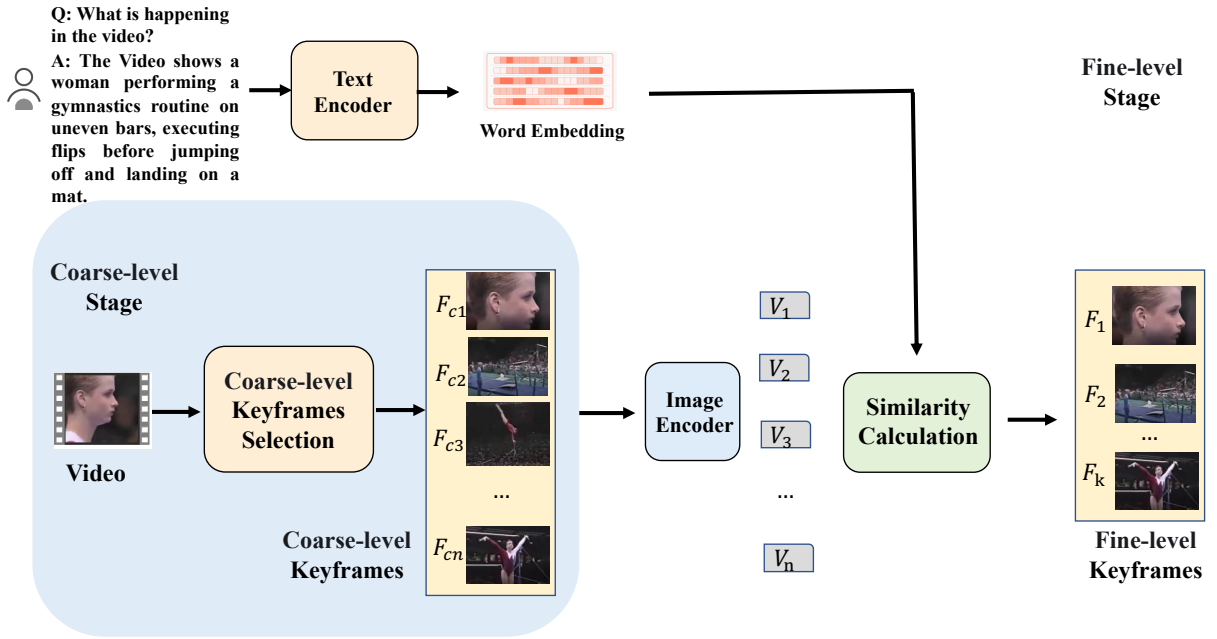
Q: What is happening in the video?

A: The Video shows a woman performing a gymnastics routine on uneven bars, executing flips before jumping off and landing on a mat.

Text Encoder

Word Embedding

Fine-level Stage

Coarse-level Stage

$F_{c1}$

$F_{c2}$

$F_{c3}$

...

$F_{cn}$

Video

Coarse-level Keyframes Selection

Coarse-level Keyframes

Image Encoder

$V_1$

$V_2$

$V_3$

...

$V_n$

Similarity Calculation

$F_1$

$F_2$

...

$F_k$

Fine-level Keyframes